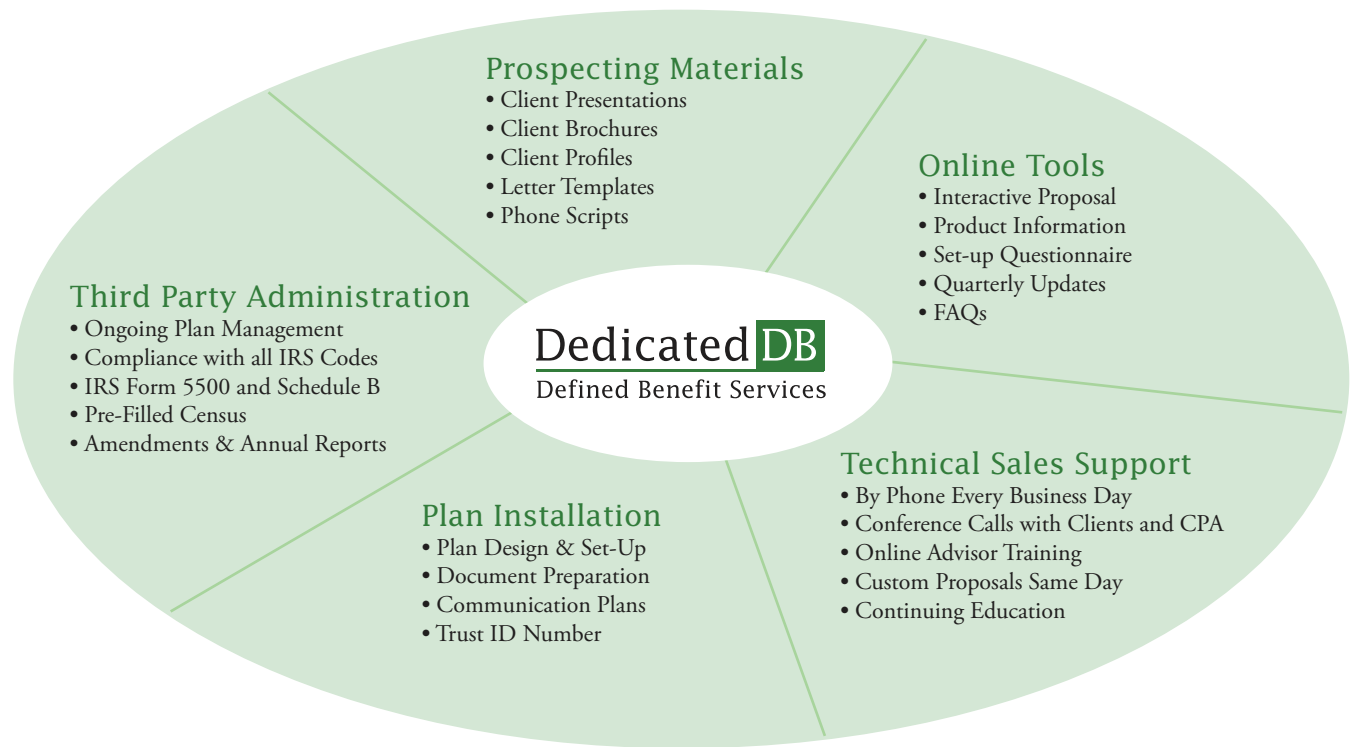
Prospecting Materials
• Client Presentations
• Client Brochures
• Client Profiles
• Letter Templates
• Phone Scripts

Online Tools
• Interactive Proposal
• Product Information
• Set-up Questionnaire
• Quarterly Updates
• FAQs

Third Party Administration
• Ongoing Plan Management
• Compliance with all IRS Codes
• IRS Form 5500 and Schedule B
• Pre-Filled Census
• Amendments & Annual Reports

Dedicated DB
Defined Benefit Services

Technical Sales Support
• By Phone Every Business Day
• Conference Calls with Clients and CPA
• Online Advisor Training
• Custom Proposals Same Day
• Continuing Education

Plan Installation
• Plan Design & Set-Up
• Document Preparation
• Communication Plans
• Trust ID Number